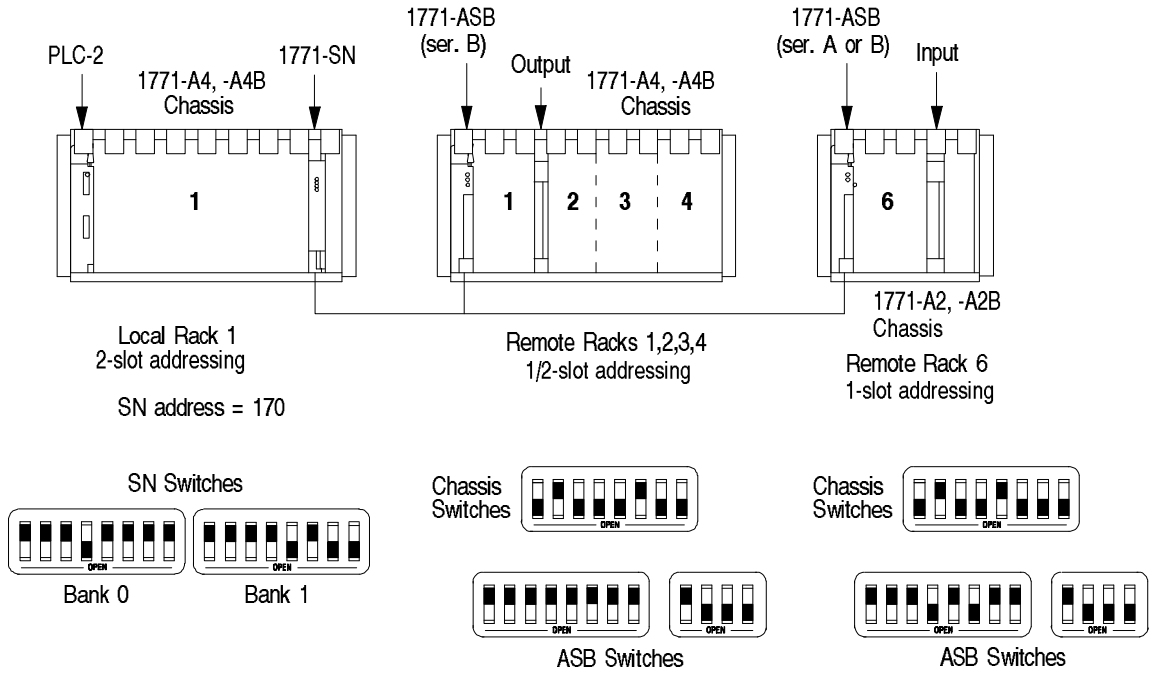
PLC-2
1771-A4, -A4B
Chassis
1771-SN
1

1771-ASB
(ser. B)
Output
1771-A4, -A4B
Chassis
1
2
3
4

1771-ASB
(ser. A or B)
Input
6
1771-A2, -A2B
Chassis

Local Rack 1
2-slot addressing

SN address = 170

Remote Racks 1,2,3,4
1/2-slot addressing

Remote Rack 6
1-slot addressing

SN Switches
OPEN
OPEN
Bank 0
Bank 1

Chassis
Switches
OPEN

OPEN
OPEN
ASB Switches

Chassis
Switches
OPEN

OPEN
OPEN
ASB Switches